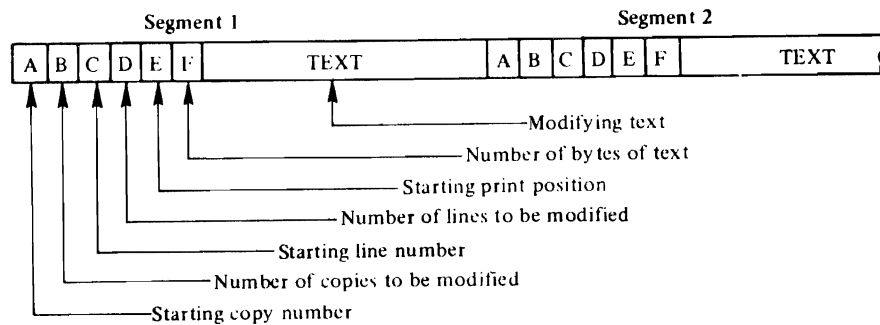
Segment 1

Segment 2

A B C D E F TEXT A B C D E F TEXT

Modifying text

Number of bytes of text

Starting print position

Number of lines to be modified

Starting line number

Number of copies to be modified

Starting copy number